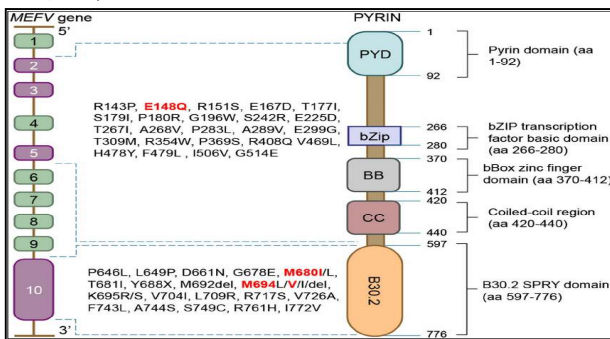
MEFV gene

5'

1

2

3

4

5

6

7

8

9

10

3'

R143P, E148Q, R151S, E167D, T177I, S179I, P180R, G196W, S242R, E225D, T267I, A268V, P283L, A289V, E299G, T309M, R354W, P369S, R408Q V469L, H478Y, F479L, I506V, G514E

P646L, L649P, D661N, G678E, M680I/L, T681I, Y688X, M692del, M694L/V/I/del, K695R/S, V704I, L709R, R717S, V726A, F743L, A744S, S749C, R761H, I772V

PYRIN

1

PYD

92

Pyrin domain (aa 1-92)

266

bZip

280

bZIP transcription factor basic domain (aa 266-280)

370

BB

412

bBox zinc finger domain (aa 370-412)

420

CC

440

Coiled-coil region (aa 420-440)

597

B30.2

776

B30.2 SPRY domain (aa 597-776)